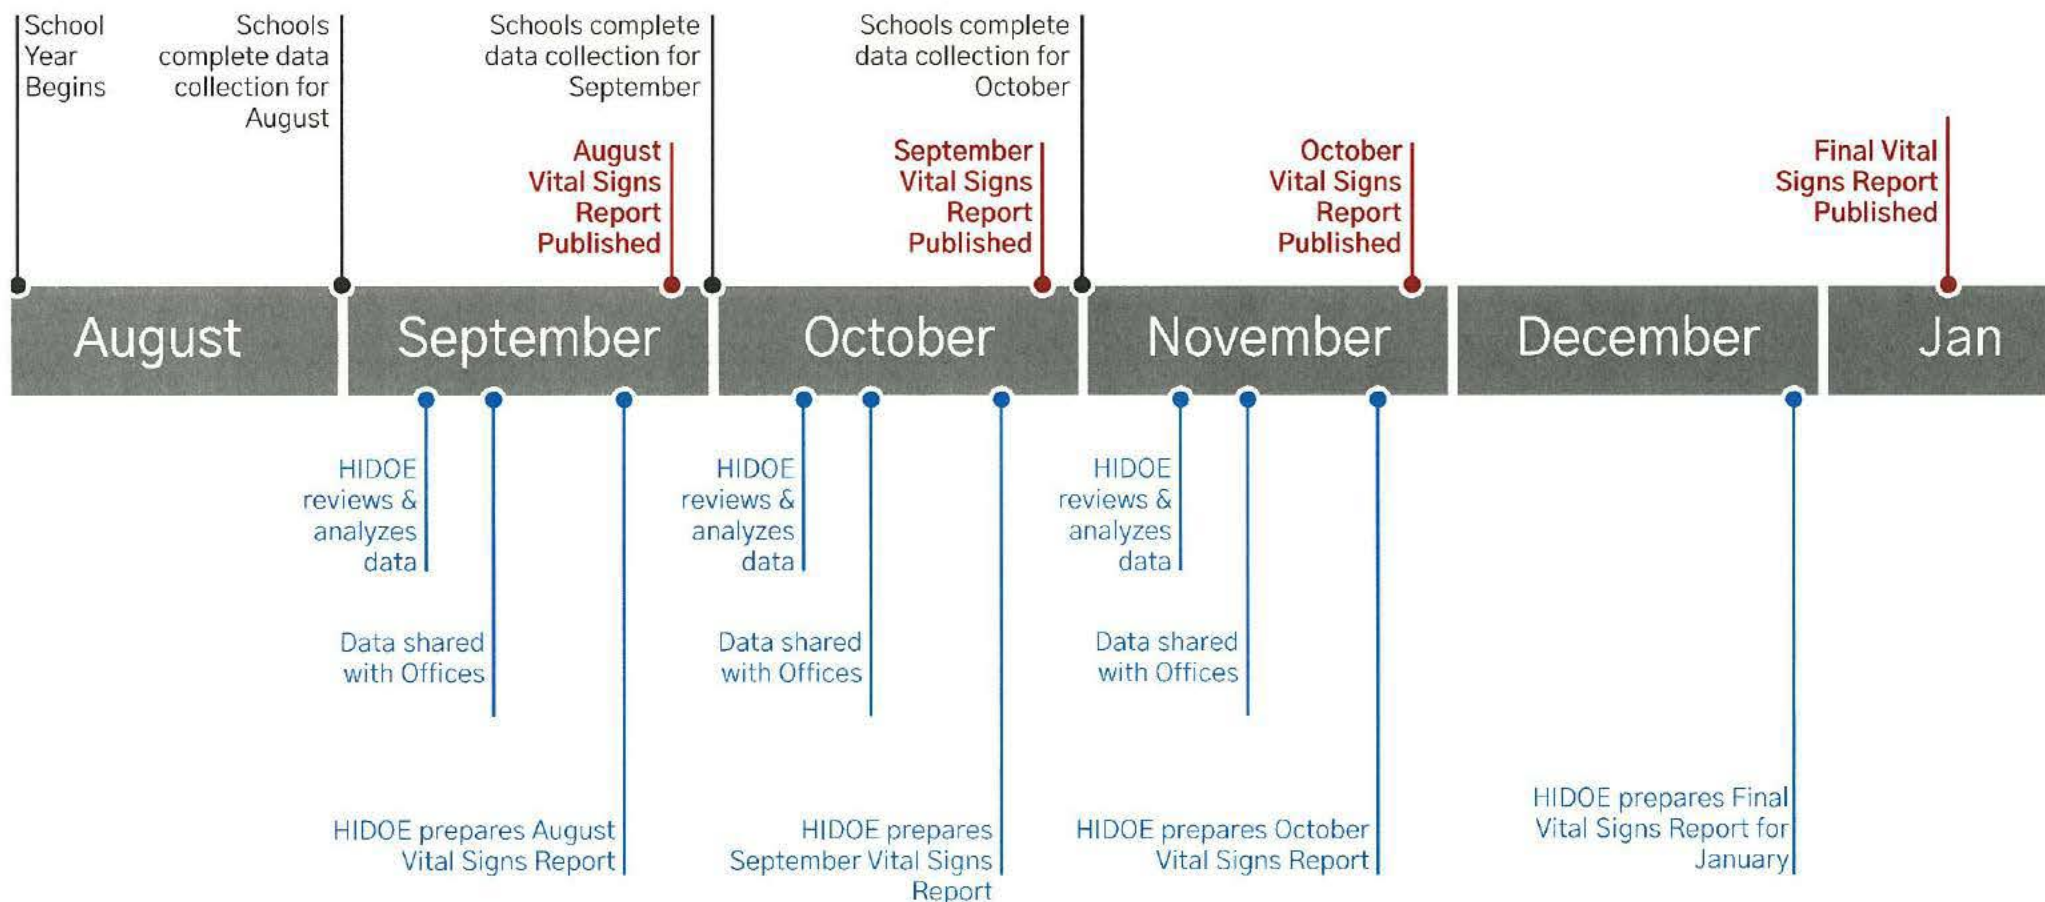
School Year Begins

Schools complete data collection for August

Schools complete data collection for September

August Vital Signs Report Published

Schools complete data collection for October

September Vital Signs Report Published

October Vital Signs Report Published

Final Vital Signs Report Published

August

September

October

November

December

Jan

HIDOE reviews & analyzes data

Data shared with Offices

HIDOE prepares August Vital Signs Report

HIDOE reviews & analyzes data

Data shared with Offices

HIDOE prepares September Vital Signs Report

HIDOE reviews & analyzes data

Data shared with Offices

HIDOE prepares October Vital Signs Report

HIDOE prepares Final Vital Signs Report for January